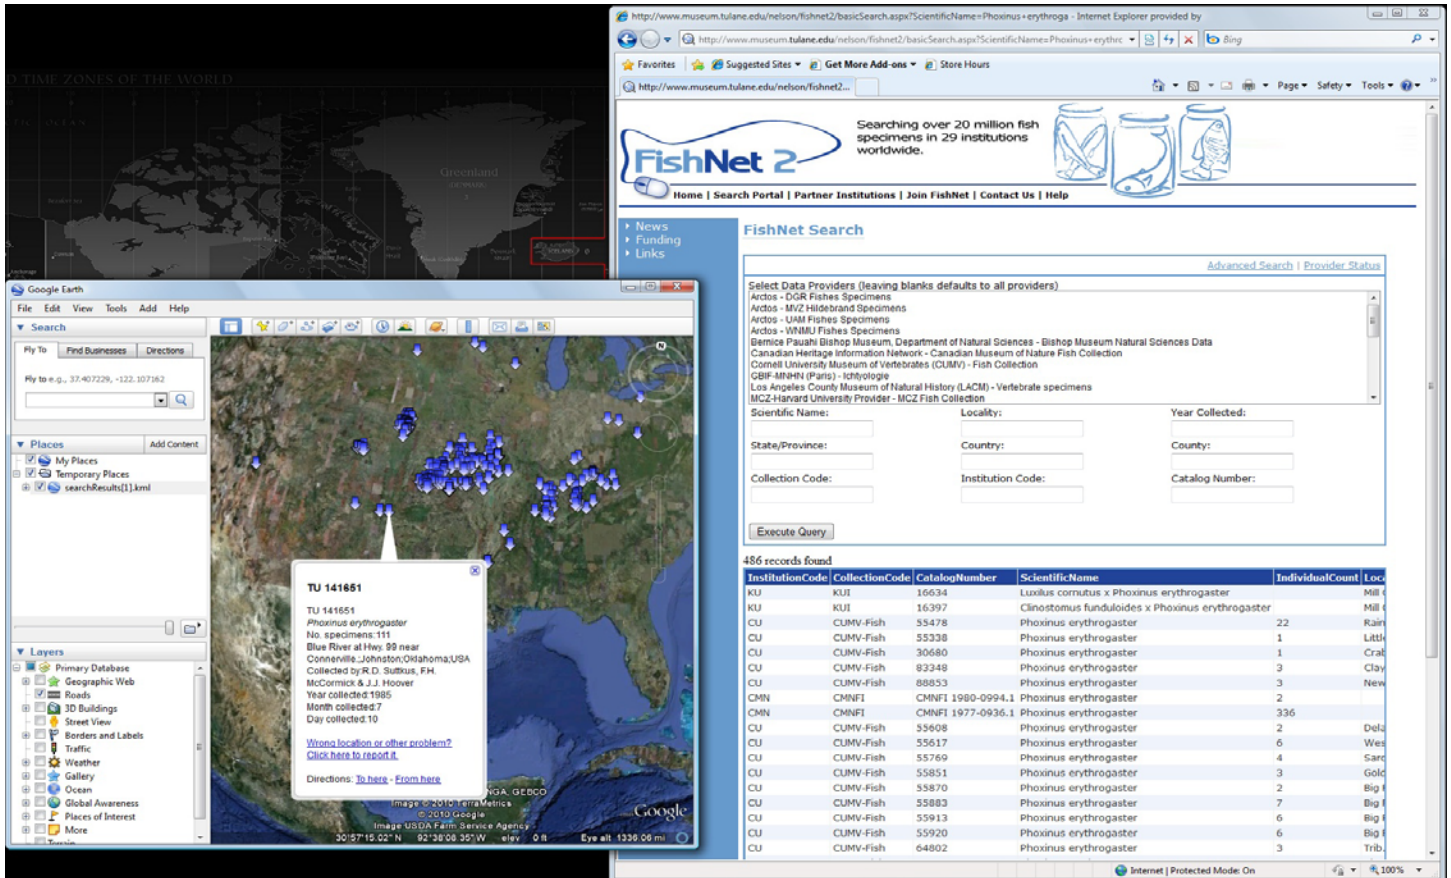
TIME ZONES OF THE WORLD

Greenland

http://www.museum.tulane.edu/nelson/fishnet2/basicSearch.aspx?ScientificName=Phoxinus+erythroga - Internet Explorer provided by

http://www.museum.tulane.edu/nelson/fishnet2/basicSearch.aspx?ScientificName=Phoxinus+erythro

Bing

Favorites | Suggested Sites | Get More Add-ons | Store Hours

http://www.museum.tulane.edu/nelson/fishnet2...

Page | Safety | Tools

FishNet 2

Searching over 20 million fish specimens in 29 institutions worldwide.

Home | Search Portal | Partner Institutions | Join FishNet | Contact Us | Help

News
Funding
Links

FishNet Search

Advanced Search | Provider Status

Select Data Providers (leaving blanks defaults to all providers)
Arctos - DGR Fishes Specimens
Arctos - MVZ Hildebrand Specimens
Arctos - UAM Fishes Specimens
Arctos - WNMU Fishes Specimens
Bernice Pauahi Bishop Museum, Department of Natural Sciences - Bishop Museum Natural Sciences Data
Canadian Heritage Information Network - Canadian Museum of Nature Fish Collection
Cornell University Museum of Vertebrates (CUMV) - Fish Collection
GBIF-MNHN (Paris) - Ichtyologie
Los Angeles County Museum of Natural History (LACM) - Vertebrate specimens
MCZ-Harvard University Provider - MCZ Fish Collection

Scientific Name: | Locality: | Year Collected:
State/Province: | Country: | County:
Collection Code: | Institution Code: | Catalog Number:

Execute Query

486 records found

| InstitutionCode | CollectionCode | CatalogNumber | ScientificName | IndividualCount | Loc |
|---|---|---|---|---|---|
| KU | KUI | 16634 | Luxilus cornutus x Phoxinus erythrogaster | | Mill |
| KU | KUI | 16397 | Clinostomus funduloides x Phoxinus erythrogaster | | Mill |
| CU | CUMV-Fish | 55478 | Phoxinus erythrogaster | 22 | Rain |
| CU | CUMV-Fish | 55338 | Phoxinus erythrogaster | 1 | Littl |
| CU | CUMV-Fish | 30680 | Phoxinus erythrogaster | 1 | Crab |
| CU | CUMV-Fish | 83348 | Phoxinus erythrogaster | 3 | Clay |
| CU | CUMV-Fish | 88853 | Phoxinus erythrogaster | 3 | New |
| CMN | CMNFI | CMNFI 1980-0994.1 | Phoxinus erythrogaster | 2 | |
| CMN | CMNFI | CMNFI 1977-0936.1 | Phoxinus erythrogaster | 336 | |
| CU | CUMV-Fish | 55608 | Phoxinus erythrogaster | 2 | Dela |
| CU | CUMV-Fish | 55617 | Phoxinus erythrogaster | 6 | Wes |
| CU | CUMV-Fish | 55769 | Phoxinus erythrogaster | 4 | Sard |
| CU | CUMV-Fish | 55851 | Phoxinus erythrogaster | 3 | Gold |
| CU | CUMV-Fish | 55870 | Phoxinus erythrogaster | 2 | Big |
| CU | CUMV-Fish | 55883 | Phoxinus erythrogaster | 7 | Big |
| CU | CUMV-Fish | 55913 | Phoxinus erythrogaster | 6 | Big |
| CU | CUMV-Fish | 55920 | Phoxinus erythrogaster | 6 | Big |
| CU | CUMV-Fish | 64802 | Phoxinus erythrogaster | 3 | Trib. |

Internet | Protected Mode: On | 100%

Google Earth
File Edit View Tools Add Help
Search
Fly To | Find Businesses | Directions
Fly to e.g., 37.407229, -122.107162
Places | Add Content
My Places
Temporary Places
searchResults[1].kml
Layers
Primary Database
Geographic Web
Roads
3D Buildings
Street View
Borders and Labels
Traffic
Weather
Gallery
Ocean
Global Awareness
Places of Interest
More
Terrain

TU 141651
TU 141651
Phoxinus erythrogaster
No. specimens:111
Blue River at Hwy. 99 near Connerville.;Johnston;Oklahoma;USA
Collected by:R.D. Suttkus, F.H. McCormick & J.J. Hoover
Year collected:1985
Month collected:7
Day collected:10
Wrong location or other problem?
Click here to report it.
Directions: To here - From here

NGA, GEBCO
Image © 2010 TerraMetrics
© 2010 Google
Image USDA Farm Service Agency
Google
30°57'15.02" N 92°38'08.35" W elev 0 ft Eye alt 1336.06 mi